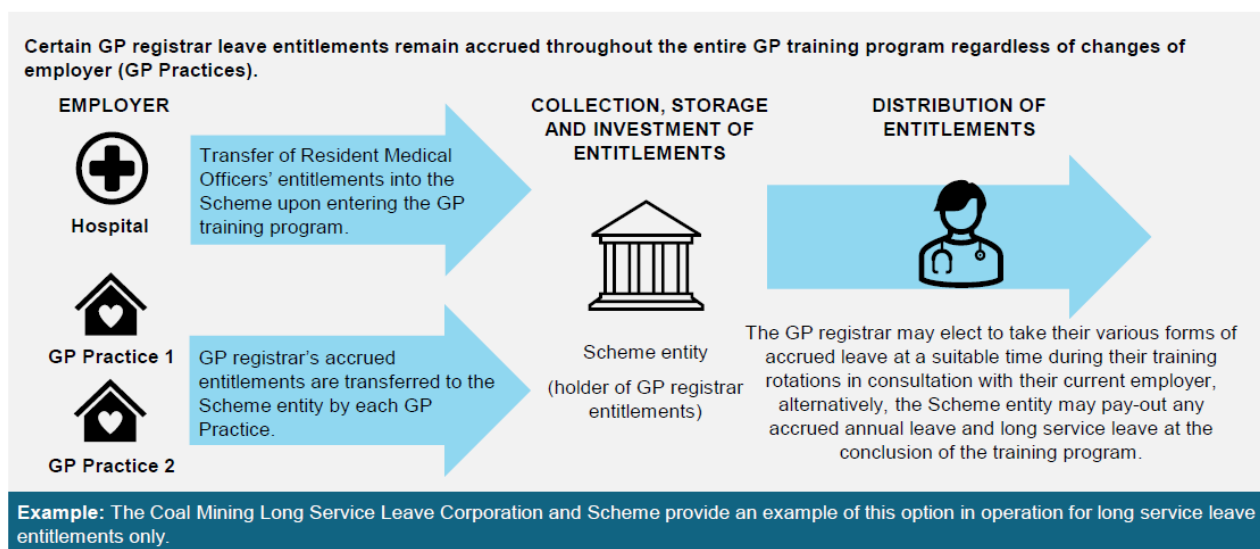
Certain GP registrar leave entitlements remain accrued throughout the entire GP training program regardless of changes of employer (GP Practices).

EMPLOYER

Hospital

Transfer of Resident Medical Officers' entitlements into the Scheme upon entering the GP training program.

GP Practice 1

GP Practice 2

GP registrar's accrued entitlements are transferred to the Scheme entity by each GP Practice.

COLLECTION, STORAGE AND INVESTMENT OF ENTITLEMENTS

Scheme entity

(holder of GP registrar entitlements)

DISTRIBUTION OF ENTITLEMENTS

The GP registrar may elect to take their various forms of accrued leave at a suitable time during their training rotations in consultation with their current employer, alternatively, the Scheme entity may pay-out any accrued annual leave and long service leave at the conclusion of the training program.

Example: The Coal Mining Long Service Leave Corporation and Scheme provide an example of this option in operation for long service leave entitlements only.